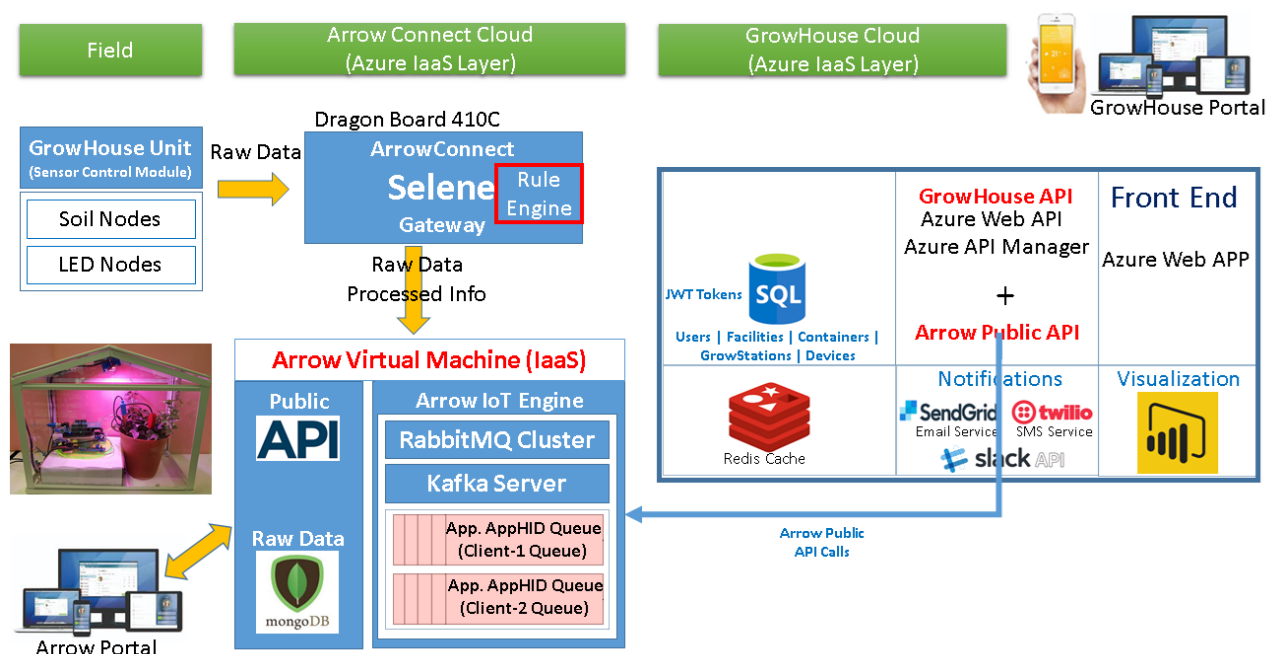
Field

Arrow Connect Cloud
(Azure IaaS Layer)

GrowHouse Cloud
(Azure IaaS Layer)

GrowHouse Portal

GrowHouse Unit
(Sensor Control Module)

Soil Nodes

LED Nodes

Raw Data

Dragon Board 410C

ArrowConnect

Selene

Rule Engine

Gateway

Raw Data
Processed Info

JWT Tokens

SQL

Users | Facilities | Containers | GrowStations | Devices

GrowHouse API
Azure Web API
Azure API Manager

+

Arrow Public API

Front End

Azure Web APP

Redis Cache

Notifications

SendGrid
Email Service

twilio
SMS Service

slack API

Visualization

Arrow Virtual Machine (IaaS)

Public

API

Raw Data

mongoDB

Arrow IoT Engine

RabbitMQ Cluster

Kafka Server

App. AppHID Queue
(Client-1 Queue)

App. AppHID Queue
(Client-2 Queue)

Arrow Public
API Calls

Arrow Portal